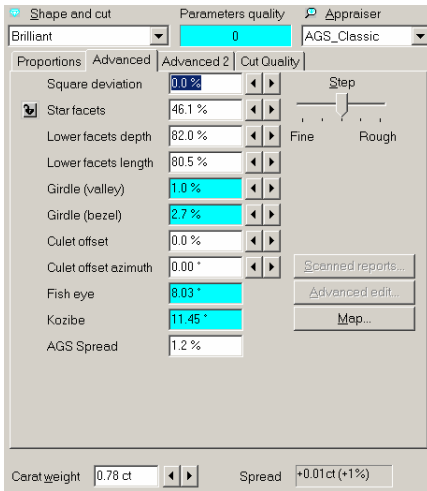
Shape and cut
Parameters quality
Appraiser
Brilliant
0
AGS_Classic

Proportions | Advanced | Advanced 2 | Cut Quality

Square deviation 0.0 %
Star facets 46.1 %
Lower facets depth 82.0 %
Lower facets length 80.5 %
Girdle (valley) 1.0 %
Girdle (bezel) 2.7 %
Culet offset 0.0 %
Culet offset azimuth 0.00 °
Fish eye 8.03 °
Kozibe 11.45 °
AGS Spread 1.2 %

Step
Fine
Rough

Scanned reports...
Advanced edit...
Map...

Carat weight 0.78 ct
Spread +0.01ct (+1%)